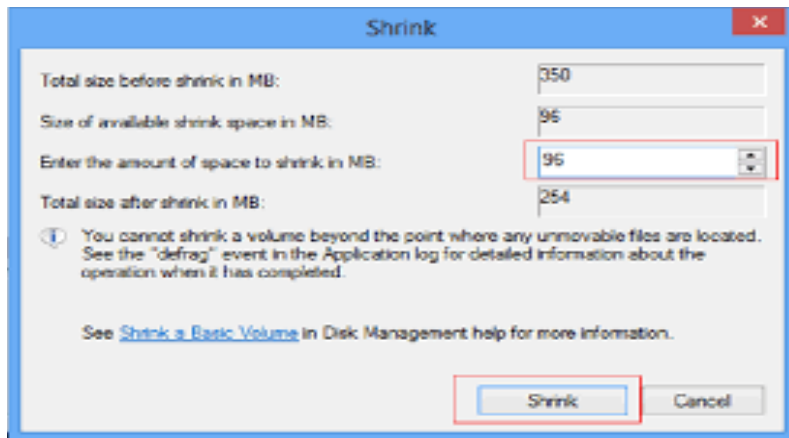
Shrink

Total size before shrink in MB: 350

Size of available shrink space in MB: 96

Enter the amount of space to shrink in MB: 96

Total size after shrink in MB: 254

You cannot shrink a volume beyond the point where any unmovable files are located. See the "defrag" event in the Application log for detailed information about the operation when it has completed.

See Shrink a Basic Volume in Disk Management help for more information.

Shrink Cancel